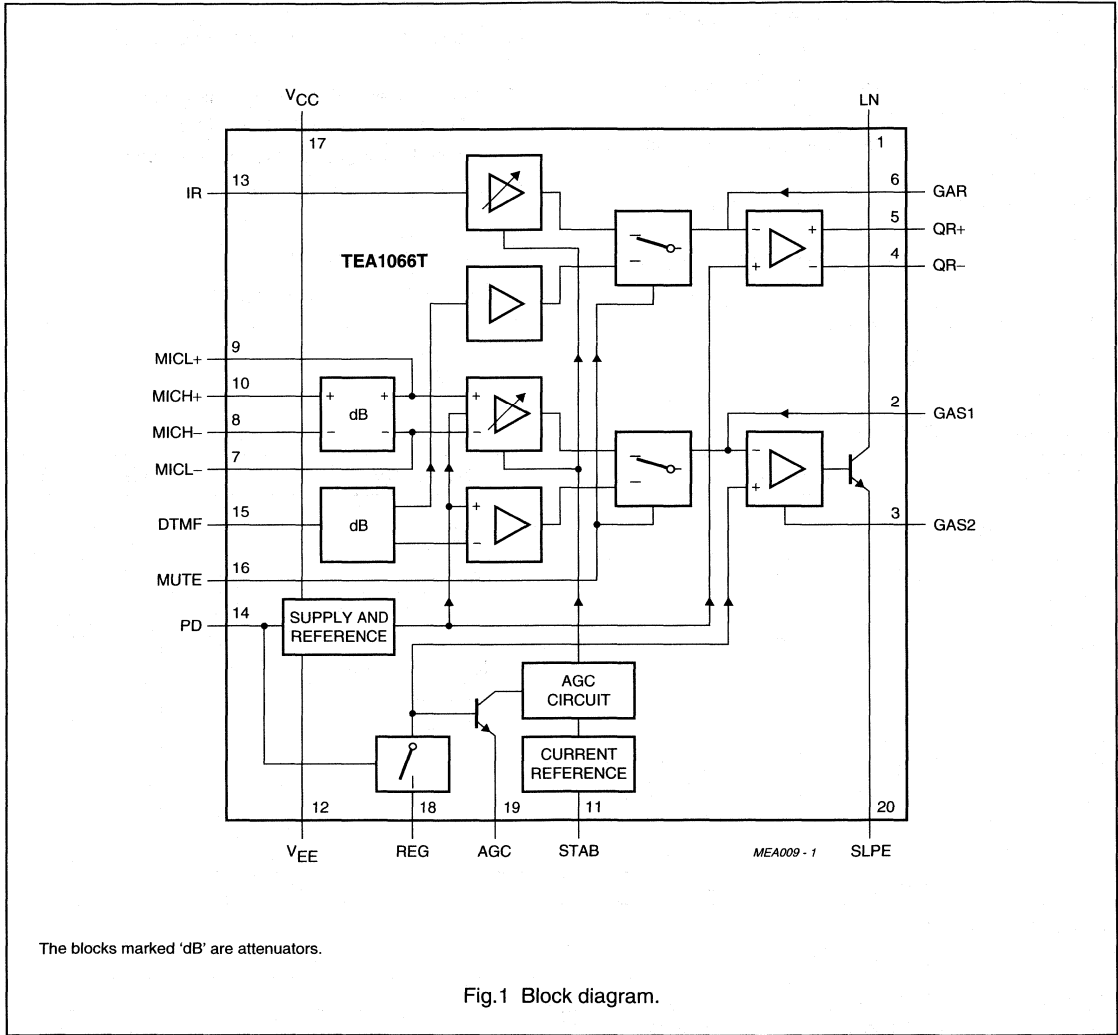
$V_{CC}$
LN
17
1
IR
13
6
GAR
5
QR+
TEA1066T
4
QR−
MICL+
9
MICH+
10
dB
MICH−
8
2
GAS1
MICL−
7
DTMF
15
dB
3
GAS2
MUTE
16
PD
14
SUPPLY AND REFERENCE
AGC CIRCUIT
CURRENT REFERENCE
12
18
19
11
20
$V_{EE}$
REG
AGC
STAB
MEA009 - 1
SLPE

The blocks marked 'dB' are attenuators.

Fig.1 Block diagram.